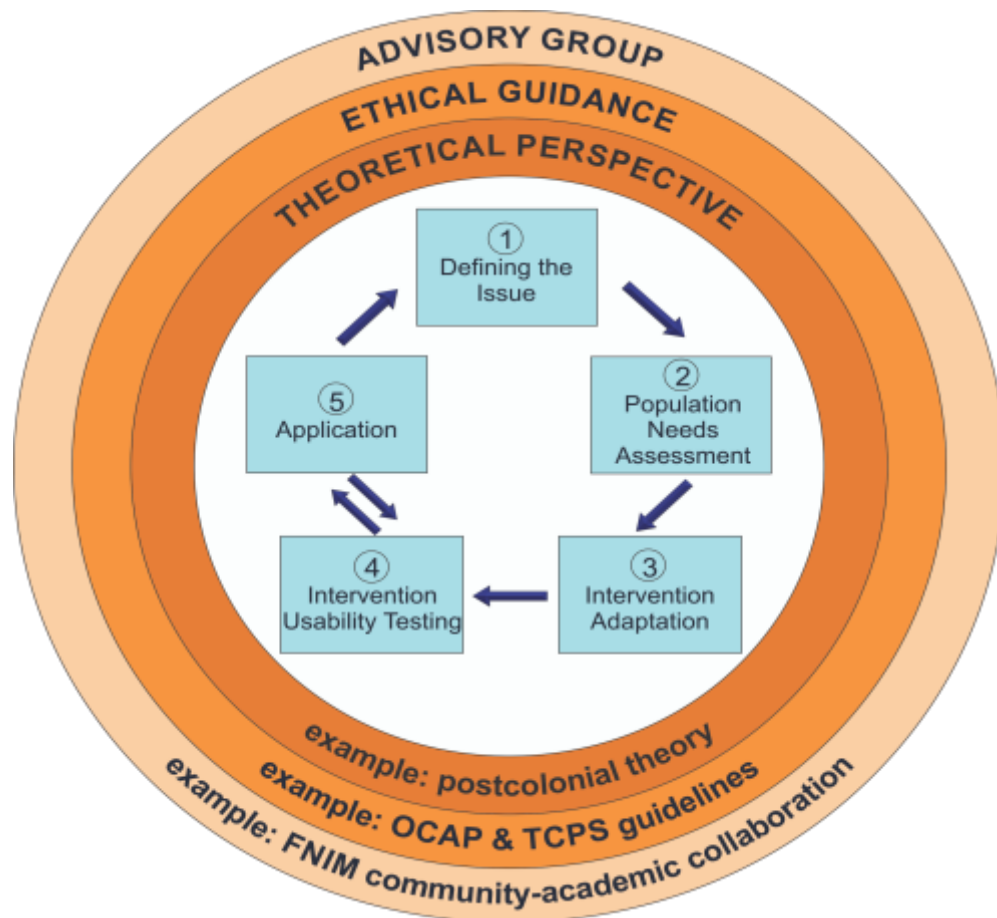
ADVISORY GROUP

ETHICAL GUIDANCE

THEORETICAL PERSPECTIVE

1 Defining the Issue

2 Population Needs Assessment

3 Intervention Adaptation

4 Intervention Usability Testing

5 Application

example: postcolonial theory

example: OCAP & TCPS guidelines

example: FNIM community-academic collaboration